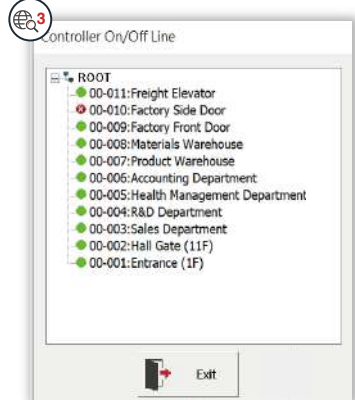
3

Controller On/Off Line

ROOT
00-011:Freight Elevator
00-010:Factory Side Door
00-009:Factory Front Door
00-008:Materials Warehouse
00-007:Product Warehouse
00-006:Accounting Department
00-005:Health Management Department
00-004:R&D Department
00-003:Sales Department
00-002:Hall Gate (11F)
00-001:Entrance (1F)

Exit